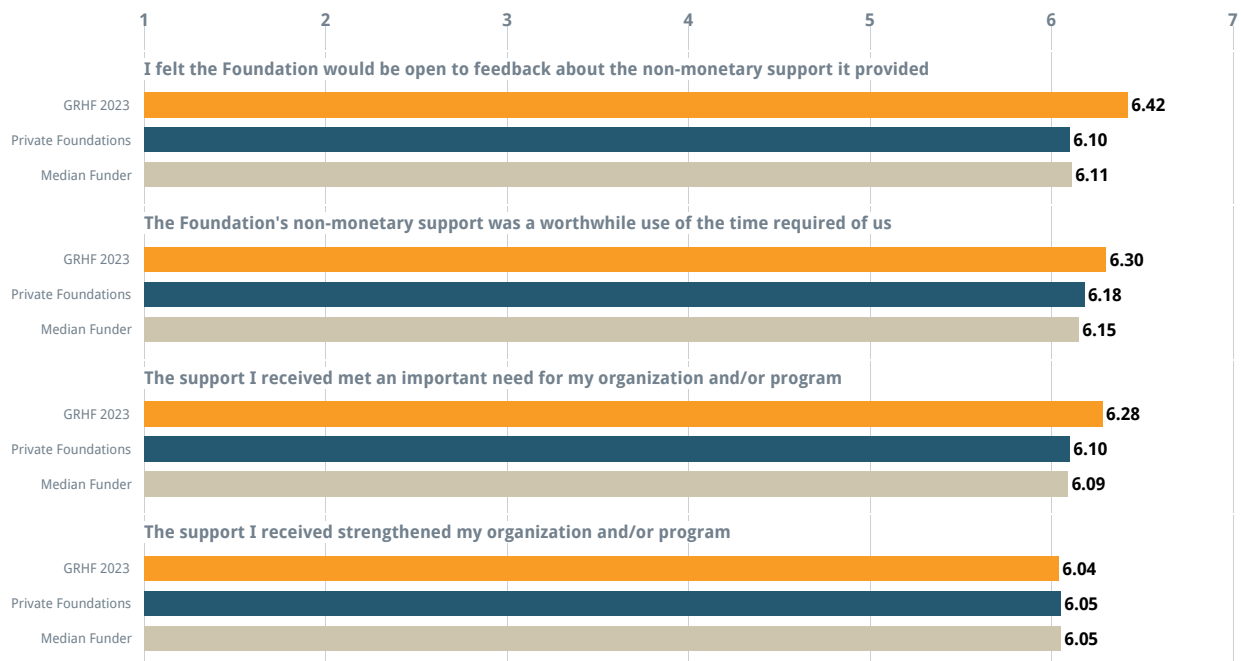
1 2 3 4 5 6 7

I felt the Foundation would be open to feedback about the non-monetary support it provided

GRHF 2023 6.42
Private Foundations 6.10
Median Funder 6.11

The Foundation's non-monetary support was a worthwhile use of the time required of us

GRHF 2023 6.30
Private Foundations 6.18
Median Funder 6.15

The support I received met an important need for my organization and/or program

GRHF 2023 6.28
Private Foundations 6.10
Median Funder 6.09

The support I received strengthened my organization and/or program

GRHF 2023 6.04
Private Foundations 6.05
Median Funder 6.05